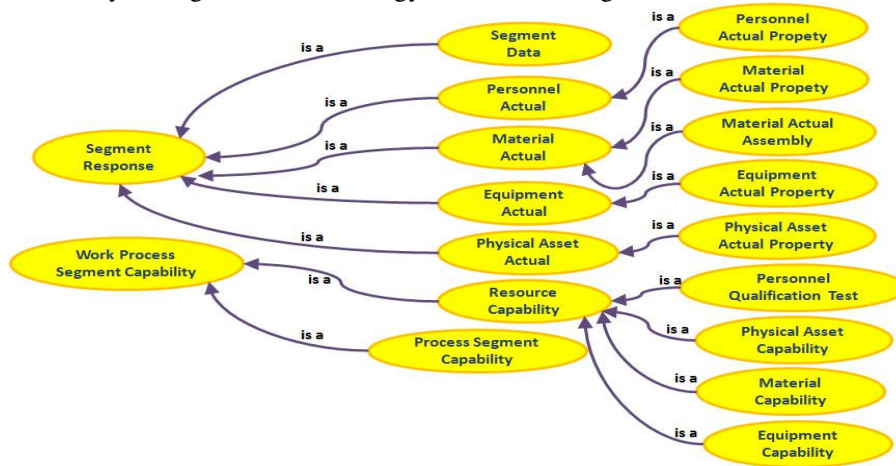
Segment Data

Personnel Actual Propety

Personnel Actual

Material Actual Propety

Segment Response

Material Actual

Material Actual Assembly

Equipment Actual

Equipment Actual Property

Physical Asset Actual

Physical Asset Actual Property

Work Process Segment Capability

Resource Capability

Personnel Qualification Test

Process Segment Capability

Physical Asset Capability

Material Capability

Equipment Capability

is a
is a
is a
is a
is a
is a
is a
is a
is a
is a
is a
is a
is a
is a
is a
is a